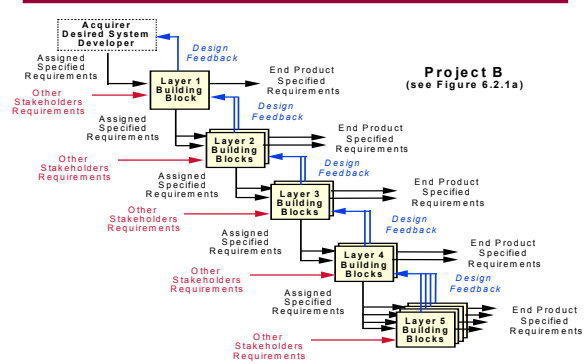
Acquirer
Desired System
Developer

Design
Feedback

Assigned
Specified
Requirements

Layer 1
Building
Block

End Product
Specified
Requirements

Project B
(see Figure 6.2.1a)

Other
Stakeholders
Requirements

Design
Feedback

Assigned
Specified
Requirements

Layer 2
Building
Blocks

End Product
Specified
Requirements

Other
Stakeholders
Requirements

Design
Feedback

Assigned
Specified
Requirements

Layer 3
Building
Blocks

End Product
Specified
Requirements

Other
Stakeholders
Requirements

Design
Feedback

Assigned
Specified
Requirements

Layer 4
Building
Blocks

End Product
Specified
Requirements

Other
Stakeholders
Requirements

Design
Feedback

Assigned
Specified
Requirements

Layer 5
Building
Blocks

End Product
Specified
Requirements

Other
Stakeholders
Requirements